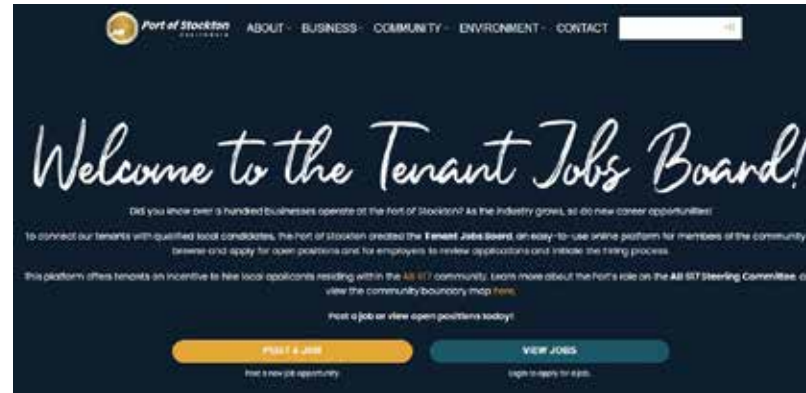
Port of Stockton CALIFORNIA ABOUT BUSINESS COMMUNITY ENVIRONMENT CONTACT

Welcome to the Tenant Jobs Board!

Did you know over a hundred businesses operate at the Port of Stockton? As the industry grows, so do new career opportunities!

To connect our tenants with qualified local candidates, the Port of Stockton created the Tenant Jobs Board, an easy-to-use online platform for members of the community to browse and apply for open positions and for employers to review applications and initiate the hiring process.

This platform offers tenants an incentive to hire local applicants residing within the AB 617 community. Learn more about the Port's role on the AB 617 Steering Committee, or view the community boundary map here.

Post a job or view open positions today!

POST A JOB

Post a new job opportunity

VIEW JOBS

Login to apply for a job.